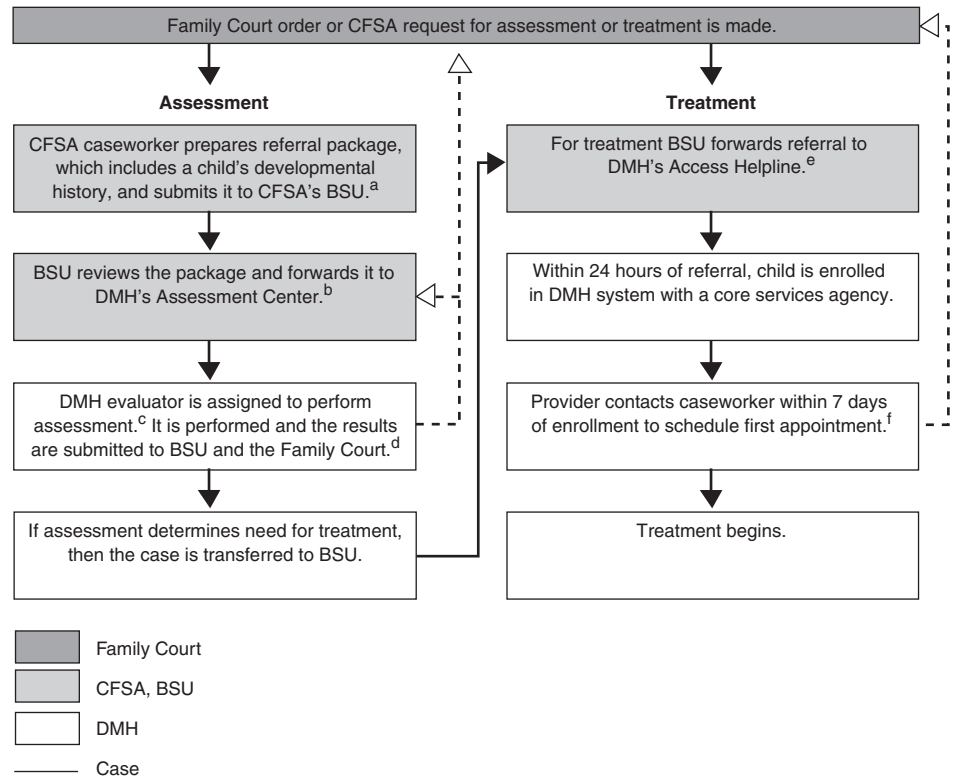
Family Court order or CFSA request for assessment or treatment is made.

Assessment

CFSA caseworker prepares referral package, which includes a child's developmental history, and submits it to CFSA's BSU.$^{a}$

BSU reviews the package and forwards it to DMH's Assessment Center.$^{b}$

DMH evaluator is assigned to perform assessment.$^{c}$ It is performed and the results are submitted to BSU and the Family Court.$^{d}$

If assessment determines need for treatment, then the case is transferred to BSU.

Treatment

For treatment BSU forwards referral to DMH's Access Helpline.$^{e}$

Within 24 hours of referral, child is enrolled in DMH system with a core services agency.

Provider contacts caseworker within 7 days of enrollment to schedule first appointment.$^{f}$

Treatment begins.

Family Court

CFSA, BSU

DMH

Case